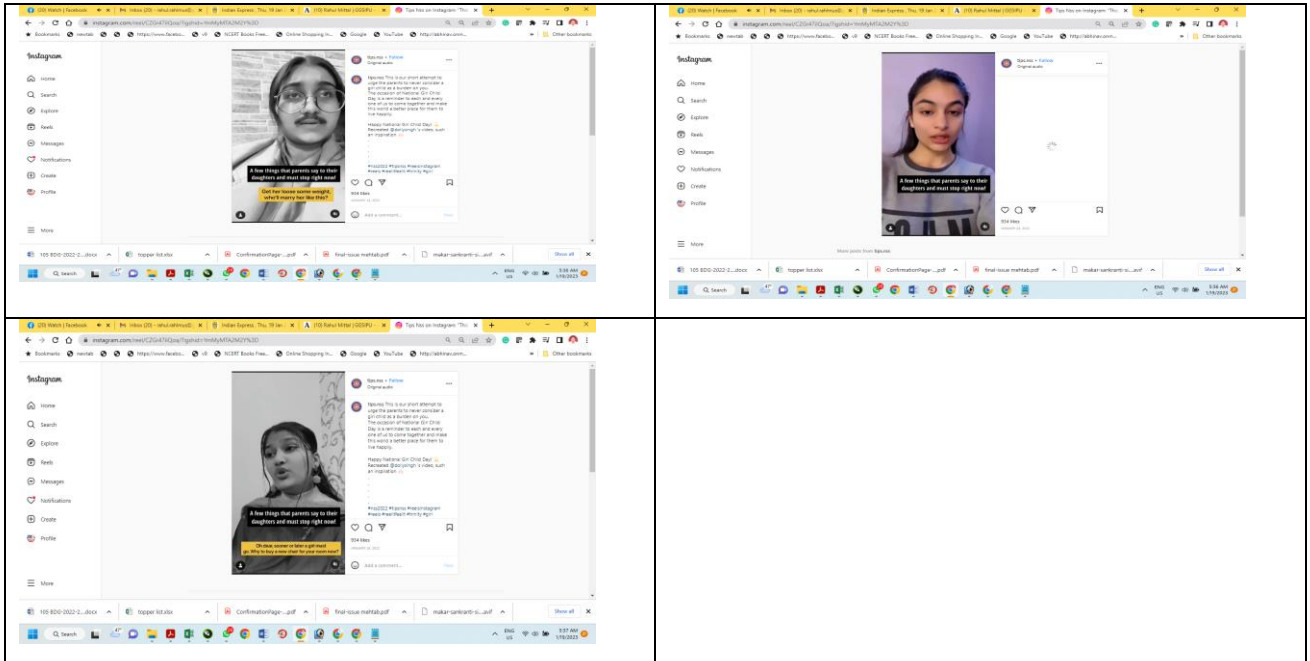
(20) Watch | Facebook | Inbox (20) - rahul.sehmvd... | Indian Express: Thu, 19 Jan... | (10) Rahul Mittal | GGSIPU... | Tips hks on Instagram: "This...

instagram.com/reel/C2Gs47tQcsa/?igshid=YmMyMTA2M2Y%3D

Bookmarks | newtab | https://www.facebo... | NCERT Books Free... | Online Shopping in... | Google | YouTube | http://abhinav.comm... | Other bookmarks

Instagram

Home
Search
Explore
Reels
Messages
Notifications
Create
Profile

More

tips.nss • Follow
Original audio

tips.nss This is our short attempt to urge the parents to never consider a girl child as a burden on you. The occasion of National Girl Child Day is a reminder to each and every one of us to come together and make this world a better place for them to live happily.

Happy National Girl Child Day! Recreated @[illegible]'s video, such an inspiration

#nss2022 #tipsnss #reelsinstagram #reels #reelitfeelit #itrendy #girl

A few things that parents say to their daughters and must stop right now!

Get her loose some weight, who'll marry her like this?

554 likes
January 24, 2023

Add a comment... Post

105 BDIO-2022-2....docx | topper list.xlsx | ConfirmationPage-....pdf | final-issue mehtab.pdf | makar-sankranti-si....avif | Show all

Search | ENG US | 5:36 AM 1/19/2023

Instagram

Home
Search
Explore
Reels
Messages
Notifications
Create
Profile

More

tips.nss • Follow
Original audio

A few things that parents say to their daughters and must stop right now!

554 likes
January 24, 2023

More posts from tips.nss

105 BDIO-2022-2....docx | topper list.xlsx | ConfirmationPage-....pdf | final-issue mehtab.pdf | makar-sankranti-si....avif | Show all

Search | ENG US | 5:36 AM 1/19/2023

Instagram

Home
Search
Explore
Reels
Messages
Notifications
Create
Profile

More

tips.nss • Follow
Original audio

tips.nss This is our short attempt to urge the parents to never consider a girl child as a burden on you. The occasion of National Girl Child Day is a reminder to each and every one of us to come together and make this world a better place for them to live happily.

Happy National Girl Child Day! Recreated @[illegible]'s video, such an inspiration

#nss2022 #tipsnss #reelsinstagram #reels #reelitfeelit #itrendy #girl

A few things that parents say to their daughters and must stop right now!

Oh dear, sooner or later a girl must go. Why to buy a new chair for your room now?

554 likes
January 24, 2023

Add a comment... Post

105 BDIO-2022-2....docx | topper list.xlsx | ConfirmationPage-....pdf | final-issue mehtab.pdf | makar-sankranti-si....avif | Show all

Search | ENG US | 5:37 AM 1/19/2023